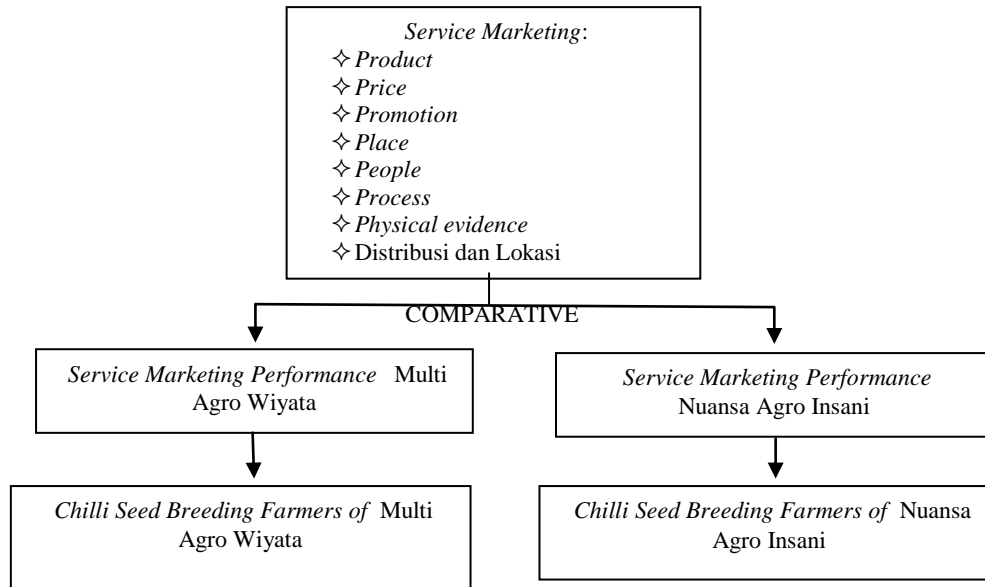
*Service Marketing*:
✧ *Product*
✧ *Price*
✧ *Promotion*
✧ *Place*
✧ *People*
✧ *Process*
✧ *Physical evidence*
✧ Distribusi dan Lokasi

COMPARATIVE

*Service Marketing Performance* Multi Agro Wiyata

*Service Marketing Performance* Nuansa Agro Insani

*Chilli Seed Breeding Farmers of* Multi Agro Wiyata

*Chilli Seed Breeding Farmers of* Nuansa Agro Insani